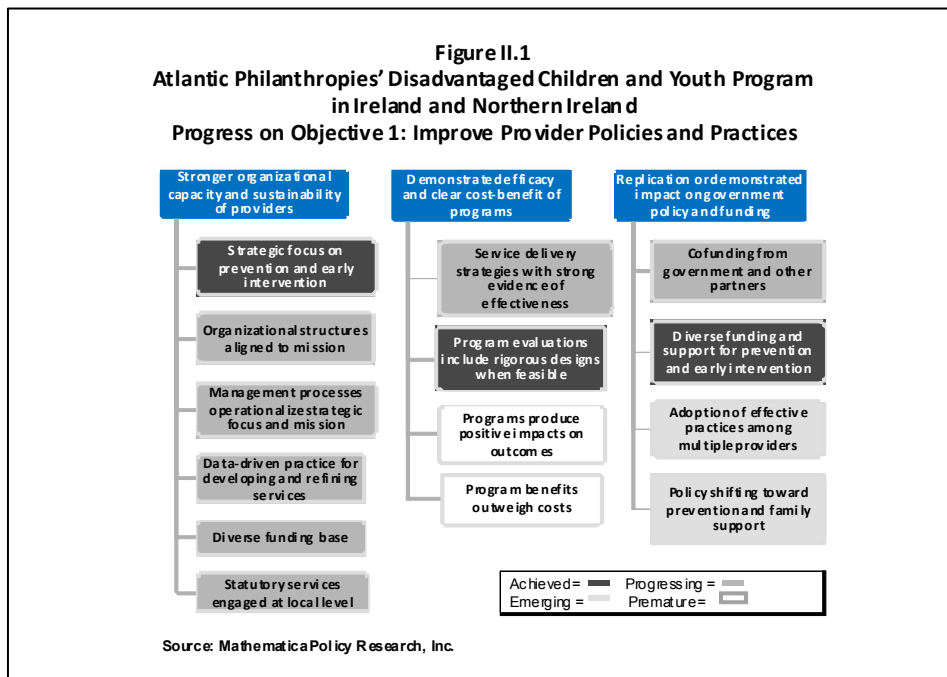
Figure II.1
Atlantic Philanthropies' Disadvantaged Children and Youth Program in Ireland and Northern Ireland
Progress on Objective 1: Improve Provider Policies and Practices

Stronger organizational capacity and sustainability of providers

Strategic focus on prevention and early intervention

Organizational structures aligned to mission

Management processes operationalize strategic focus and mission

Data-driven practice for developing and refining services

Diverse funding base

Statutory services engaged at local level

Demonstrated efficacy and clear cost-benefit of programs

Service delivery strategies with strong evidence of effectiveness

Program evaluations include rigorous designs when feasible

Programs produce positive impacts on outcomes

Program benefits outweigh costs

Replication or demonstrated impact on government policy and funding

Cofunding from government and other partners

Diverse funding and support for prevention and early intervention

Adoption of effective practices among multiple providers

Policy shifting toward prevention and family support

Achieved = Progressing =
Emerging = Premature =

Source: Mathematica Policy Research, Inc.